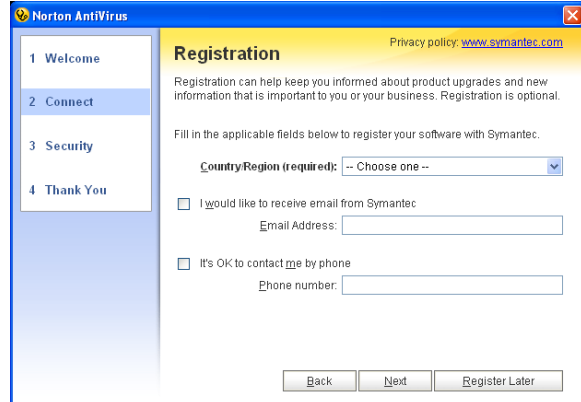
Norton AntiVirus

1 Welcome

2 Connect

3 Security

4 Thank You

Registration

Privacy policy: www.symantec.com

Registration can help keep you informed about product upgrades and new information that is important to you or your business. Registration is optional.

Fill in the applicable fields below to register your software with Symantec.

Country/Region (required): -- Choose one --

I would like to receive email from Symantec

Email Address:

It's OK to contact me by phone

Phone number:

Back

Next

Register Later